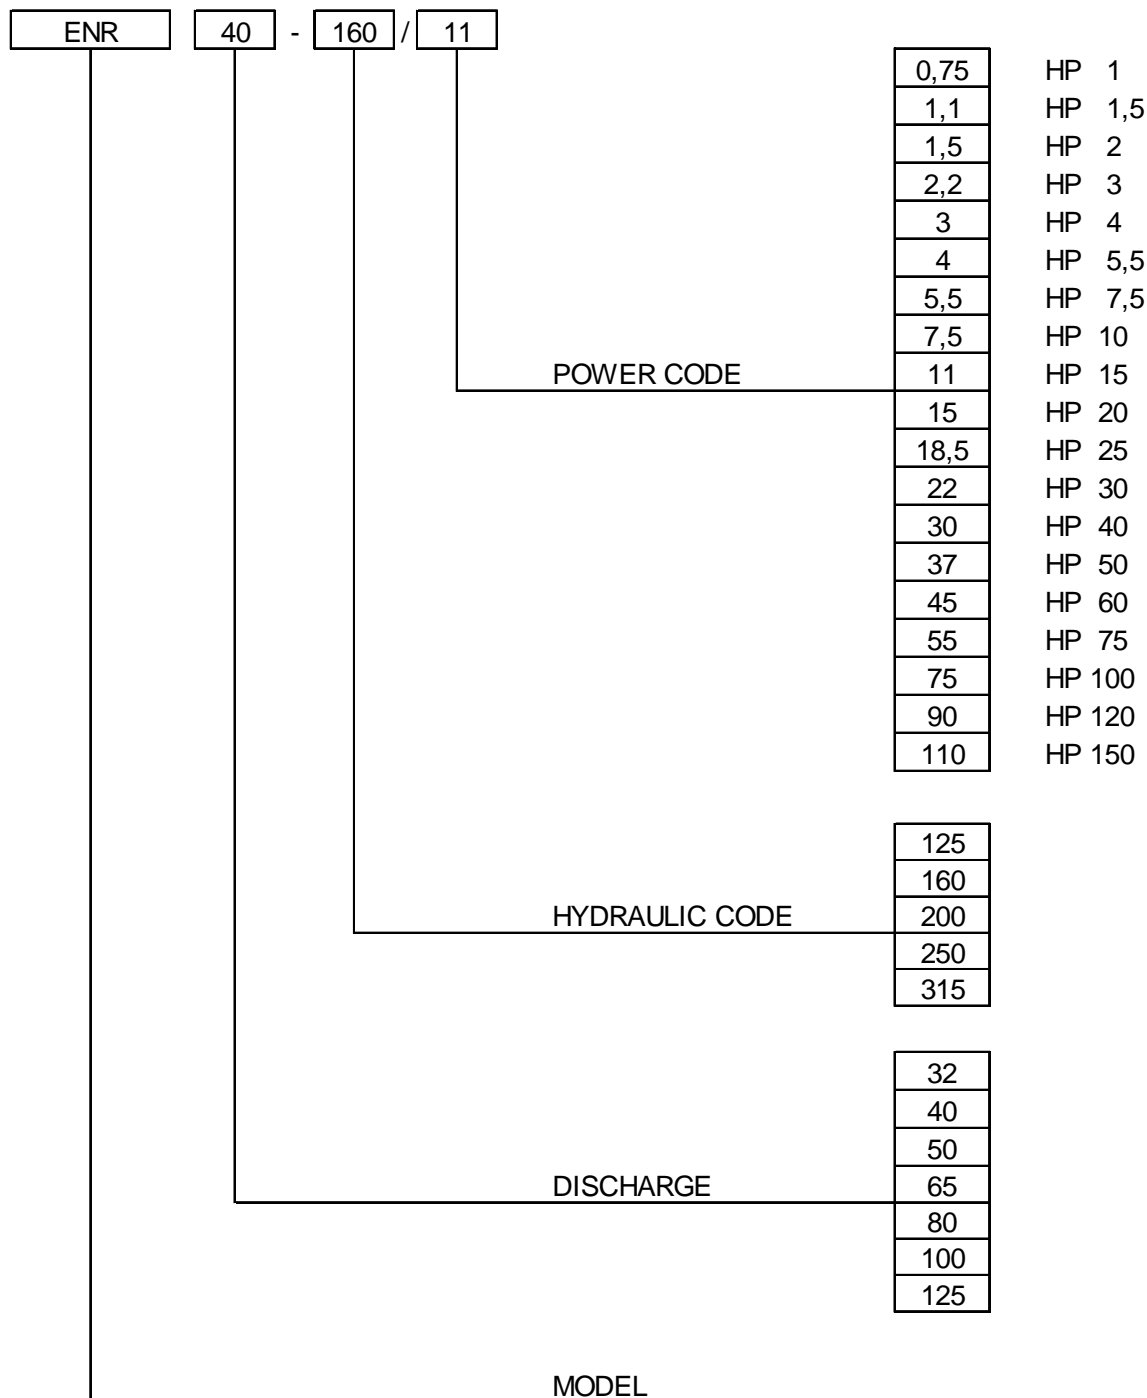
ENR 40 - 160 / 11

POWER CODE

| | |
|---|---|
| 0,75 | HP 1 |
| 1,1 | HP 1,5 |
| 1,5 | HP 2 |
| 2,2 | HP 3 |
| 3 | HP 4 |
| 4 | HP 5,5 |
| 5,5 | HP 7,5 |
| 7,5 | HP 10 |
| 11 | HP 15 |
| 15 | HP 20 |
| 18,5 | HP 25 |
| 22 | HP 30 |
| 30 | HP 40 |
| 37 | HP 50 |
| 45 | HP 60 |
| 55 | HP 75 |
| 75 | HP 100 |
| 90 | HP 120 |
| 110 | HP 150 |

HYDRAULIC CODE

| |
|---|
| 125 |
| 160 |
| 200 |
| 250 |
| 315 |

DISCHARGE

| |
|---|
| 32 |
| 40 |
| 50 |
| 65 |
| 80 |
| 100 |
| 125 |

MODEL